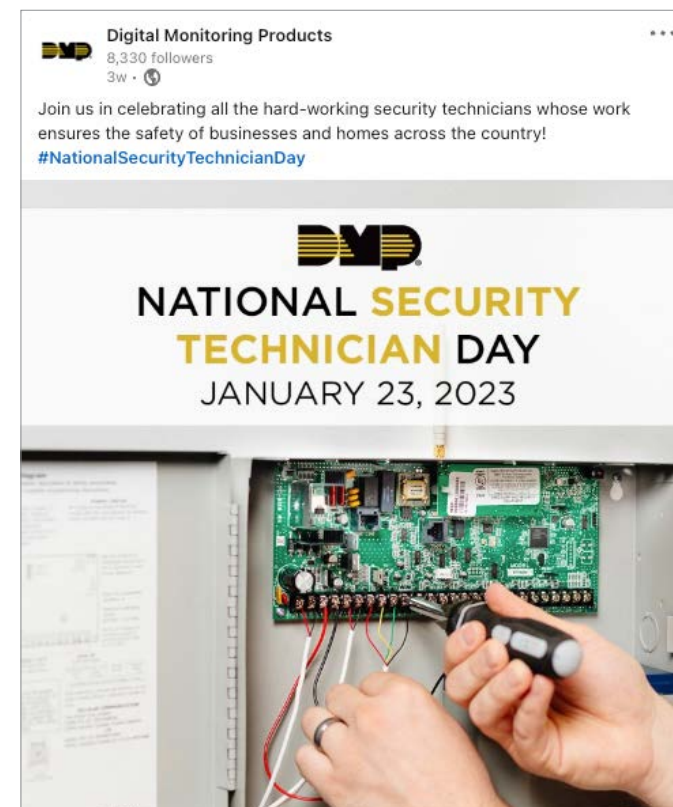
DMP

Digital Monitoring Products
8,330 followers
3w •

...

Join us in celebrating all the hard-working security technicians whose work ensures the safety of businesses and homes across the country!
#NationalSecurityTechnicianDay

DMP

NATIONAL SECURITY TECHNICIAN DAY
JANUARY 23, 2023